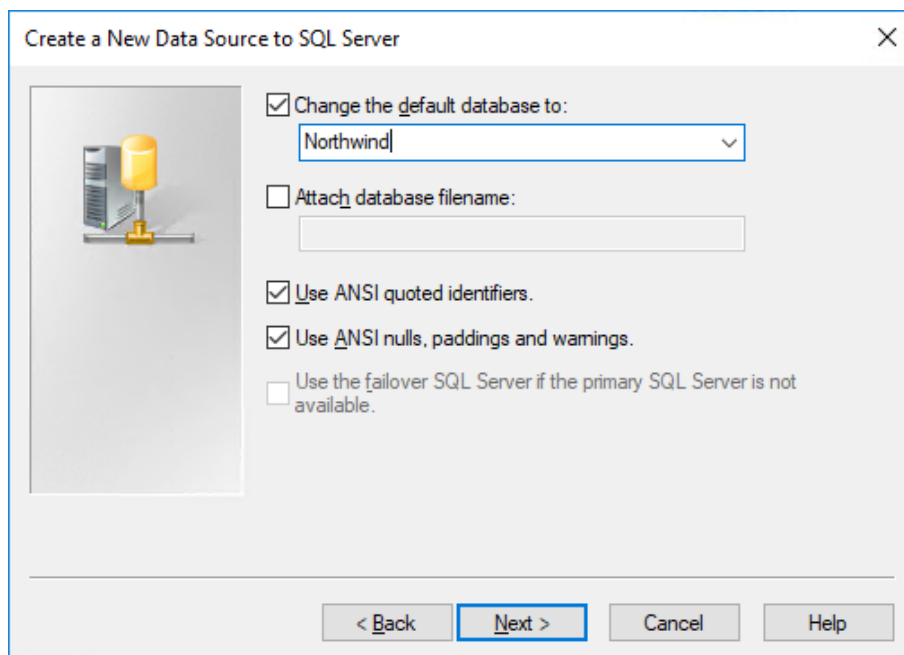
Create a New Data Source to SQL Server

×

Change the default database to:

Northwind

Attach database filename:

Use ANSI quoted identifiers.

Use ANSI nulls, paddings and warnings.

Use the failover SQL Server if the primary SQL Server is not available.

< Back

Next >

Cancel

Help